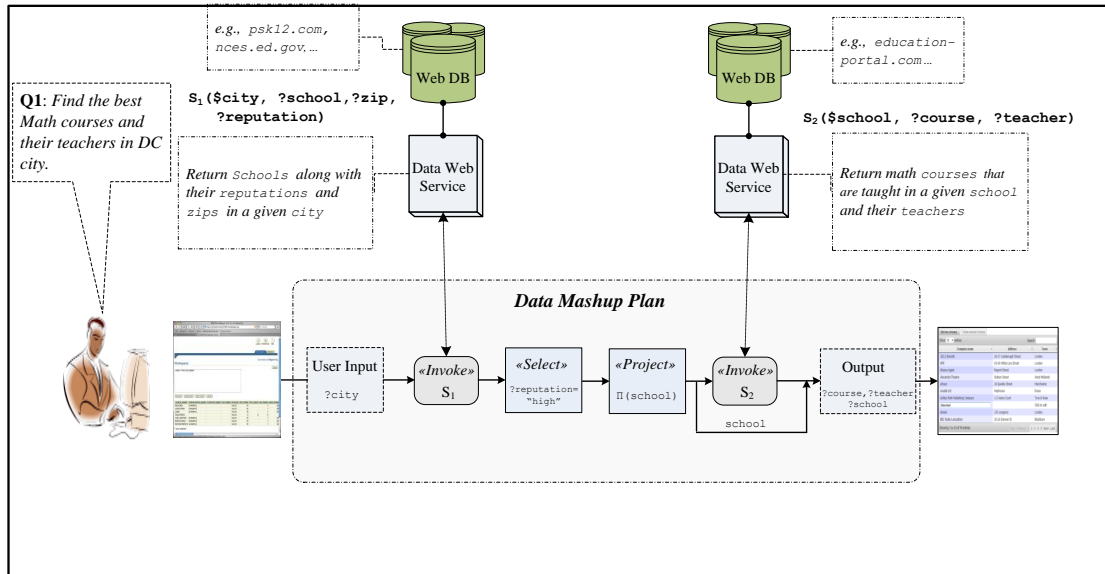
e.g., psk12.com, nces.ed.gov,…

Web DB

e.g., education-portal.com…

Web DB

Q1: Find the best Math courses and their teachers in DC city.

$S_1$($city, ?school, ?zip, ?reputation)

$S_2$($school, ?course, ?teacher)

Data Web Service

Data Web Service

Return Schools along with their reputations and zips in a given city

Return math courses that are taught in a given school and their teachers

Data Mashup Plan

User Input

?city

«Invoke»
$S_1$

«Select»
?reputation="high"

«Project»
Π(school)

«Invoke»
$S_2$

school

Output

?course,?teacher
?school